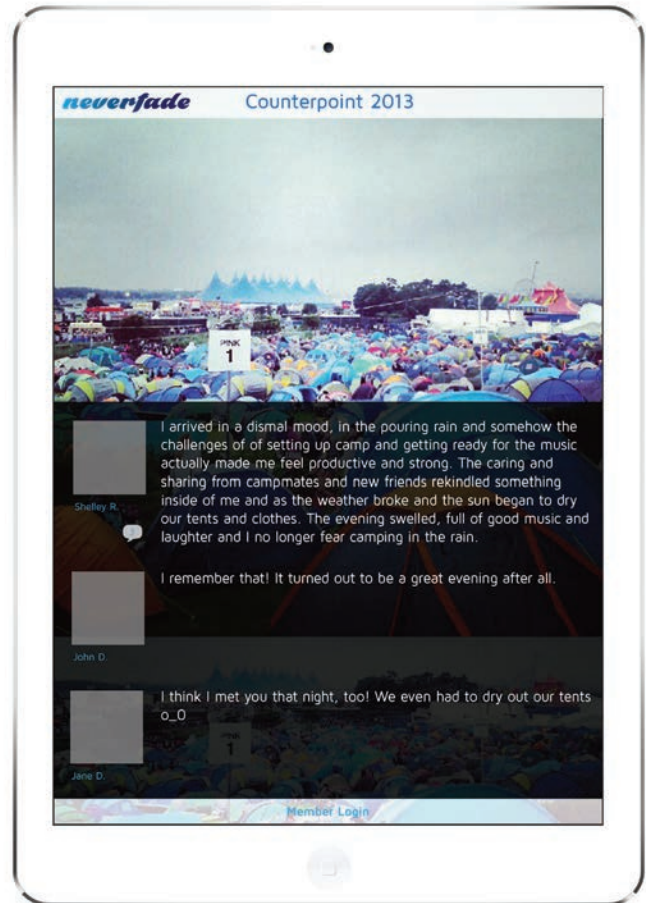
neverfade Counterpoint 2013

PINK 1

Shelley R.

I arrived in a dismal mood, in the pouring rain and somehow the challenges of of setting up camp and getting ready for the music actually made me feel productive and strong. The caring and sharing from campmates and new friends rekindled something inside of me and as the weather broke and the sun began to dry our tents and clothes. The evening swelled, full of good music and laughter and I no longer fear camping in the rain.

John D.

I remember that! It turned out to be a great evening after all.

Jane D.

I think I met you that night, too! We even had to dry out our tents o_O

Member Login